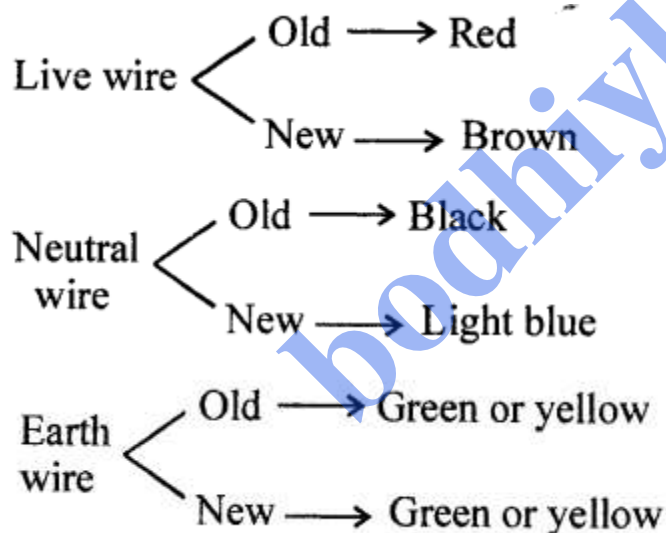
Live wire
Old $\longrightarrow$ Red
New $\longrightarrow$ Brown

Neutral wire
Old $\longrightarrow$ Black
New $\longrightarrow$ Light blue

Earth wire
Old $\longrightarrow$ Green or yellow
New $\longrightarrow$ Green or yellow

bodhiy